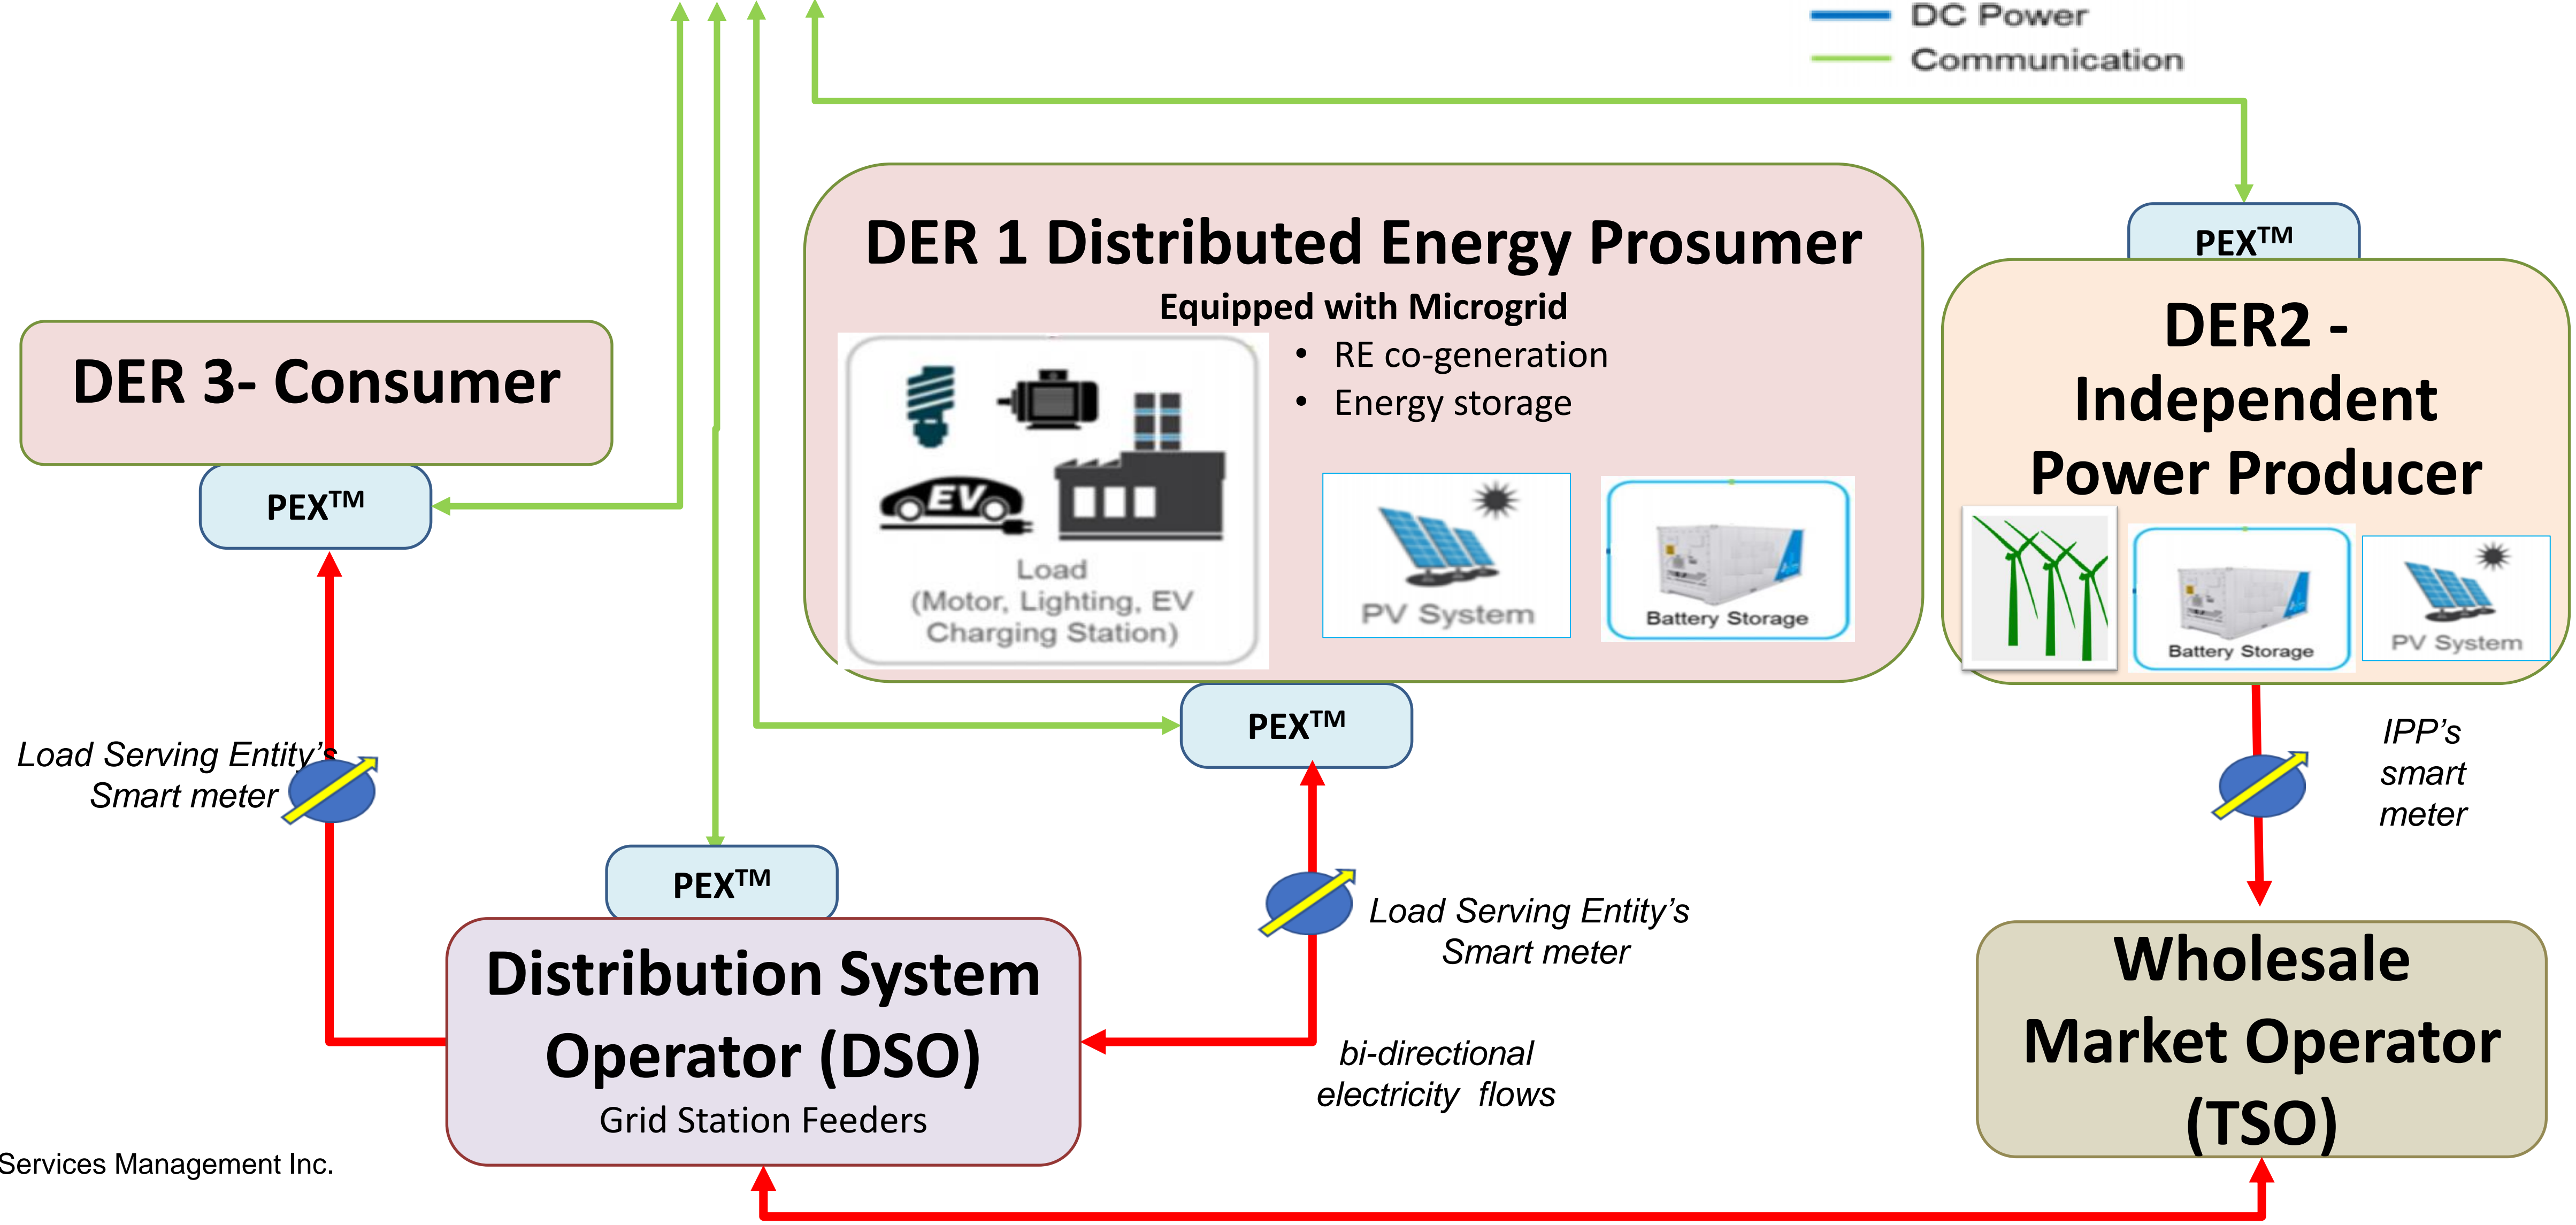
DC Power
Communication

DER 1 Distributed Energy Prosumer
Equipped with Microgrid
• RE co-generation
• Energy storage

EV
Load
(Motor, Lighting, EV Charging Station)

PV System

Battery Storage

PEX$^{TM}$

DER2 - Independent Power Producer

Battery Storage

PV System

DER 3- Consumer

PEX$^{TM}$

PEX$^{TM}$

Load Serving Entity's Smart meter

IPP's smart meter

PEX$^{TM}$

Load Serving Entity's Smart meter

Distribution System Operator (DSO)
Grid Station Feeders

bi-directional electricity flows

Wholesale Market Operator (TSO)

Services Management Inc.